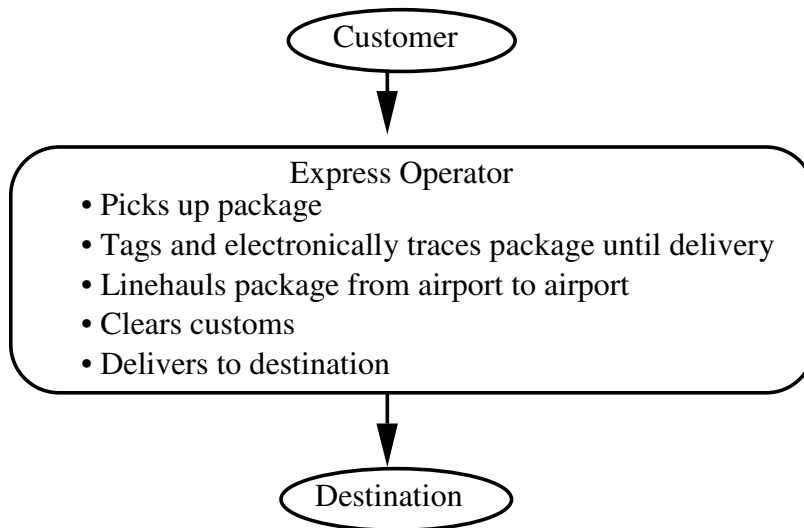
Customer

Express Operator
• Picks up package
• Tags and electronically traces package until delivery
• Linehauls package from airport to airport
• Clears customs
• Delivers to destination

Destination